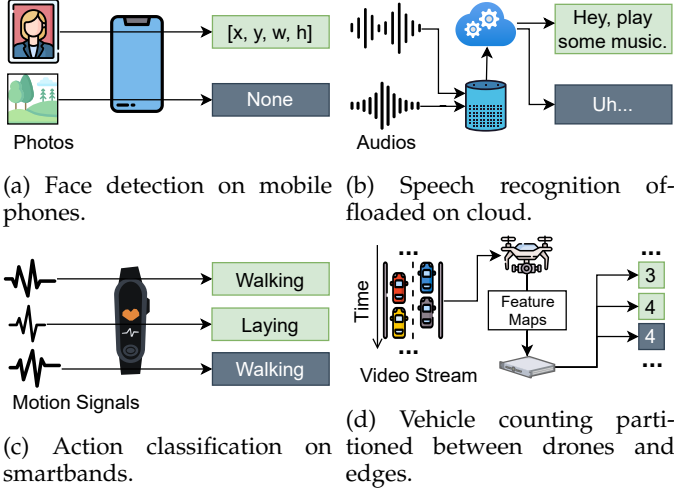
[x, y, w, h]

None

Photos

(a) Face detection on mobile phones.

Hey, play some music.

Uh...

Audios

(b) Speech recognition offloaded on cloud.

Walking

Laying

Walking

Motion Signals

(c) Action classification on smartbands.

Time

...

...

Feature Maps

...

3

4

4

...

Video Stream

(d) Vehicle counting partitioned between drones and edges.